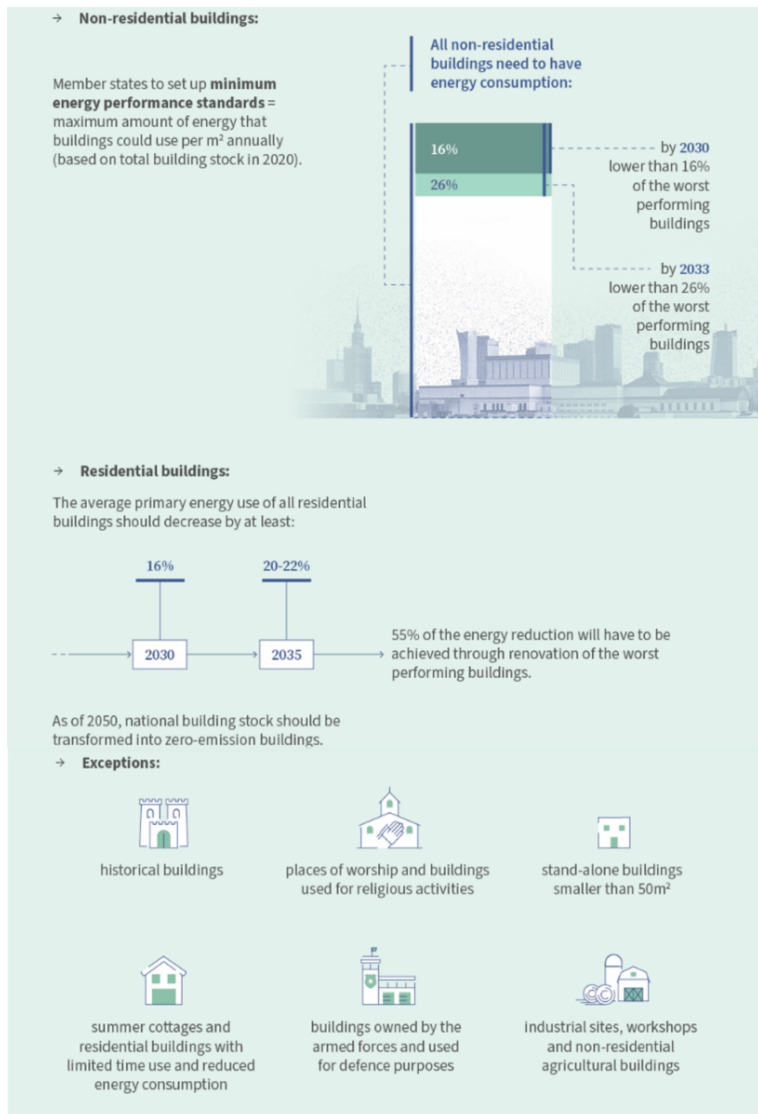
→ Non-residential buildings:

Member states to set up **minimum energy performance standards** = maximum amount of energy that buildings could use per m² annually (based on total building stock in 2020).

All non-residential buildings need to have energy consumption:

16%

26%

by 2030 lower than 16% of the worst performing buildings

by 2033 lower than 26% of the worst performing buildings

→ Residential buildings:

The average primary energy use of all residential buildings should decrease by at least:

16%

20-22%

2030

2035

55% of the energy reduction will have to be achieved through renovation of the worst performing buildings.

As of 2050, national building stock should be transformed into zero-emission buildings.

→ Exceptions:

historical buildings

places of worship and buildings used for religious activities

stand-alone buildings smaller than 50m²

summer cottages and residential buildings with limited time use and reduced energy consumption

buildings owned by the armed forces and used for defence purposes

industrial sites, workshops and non-residential agricultural buildings